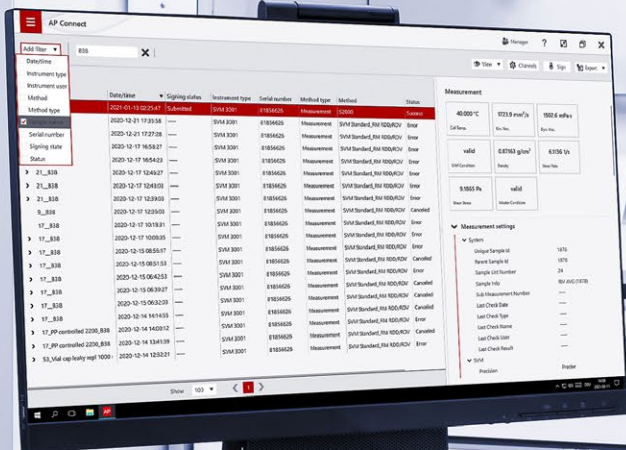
AP Connect

Manager ? ✕

Add filter ▾ 838 ✕

Date/time
Instrument type
Instrument user
Method
Method type
Sample name
Serial number
Signing state
Status

Filter ▾ Channels Sign Export ▾

| | Date/time | Signing status | Instrument type | Serial number | Method type | Method | Status |
|---|---|---|---|---|---|---|---|
| | 2021-01-13 02:25:47 | Submitted | SVM 3001 | 81856626 | Measurement | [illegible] | Success |
| | 2020-12-21 17:33:06 | — | SVM 3001 | 81856626 | Measurement | SVM Standard_RM 100/ROV | Error |
| | 2020-12-21 17:27:28 | — | SVM 3001 | 81856626 | Measurement | SVM Standard_RM 100/ROV | Error |
| | 2020-12-17 16:56:31 | — | SVM 3001 | 81856626 | Measurement | SVM Standard_RM 100/ROV | Error |
| | 2020-12-17 16:54:23 | — | SVM 3001 | 81856626 | Measurement | SVM Standard_RM 100/ROV | Error |
| | 2020-12-17 12:49:27 | — | SVM 3001 | 81856626 | Measurement | SVM Standard_RM 100/ROV | Error |
| 21_838 | 2020-12-17 12:43:03 | — | SVM 3001 | 81856626 | Measurement | SVM Standard_RM 100/ROV | Error |
| 21_838 | 2020-12-17 12:39:55 | — | SVM 3001 | 81856626 | Measurement | SVM Standard_RM 100/ROV | Error |
| 9_838 | 2020-12-17 12:29:03 | — | SVM 3001 | 81856626 | Measurement | SVM Standard_RM 100/ROV | Canceled |
| 17_838 | 2020-12-17 10:18:31 | — | SVM 3001 | 81856626 | Measurement | SVM Standard_RM 100/ROV | Error |
| 17_838 | 2020-12-17 10:08:35 | — | SVM 3001 | 81856626 | Measurement | SVM Standard_RM 100/ROV | Error |
| 17_838 | 2020-12-15 15:56:57 | — | SVM 3001 | 81856626 | Measurement | SVM Standard_RM 100/ROV | Error |
| 17_838 | 2020-12-15 15:08:53 | — | SVM 3001 | 81856626 | Measurement | SVM Standard_RM 100/ROV | Canceled |
| 17_838 | 2020-12-15 06:42:53 | — | SVM 3001 | 81856626 | Measurement | SVM Standard_RM 100/ROV | Error |
| 17_838 | 2020-12-15 06:32:39 | — | SVM 3001 | 81856626 | Measurement | SVM Standard_RM 100/ROV | Error |
| 17_838 | 2020-12-14 14:14:55 | — | SVM 3001 | 81856626 | Measurement | SVM Standard_RM 100/ROV | Canceled |
| 17_PP controlled 2200_838 | 2020-12-14 14:02:12 | — | SVM 3001 | 81856626 | Measurement | SVM Standard_RM 100/ROV | Canceled |
| 17_PP controlled 2200_838 | 2020-12-14 13:41:39 | — | SVM 3001 | 81856626 | Measurement | SVM Standard_RM 100/ROV | Error |
| 53_Vial cap leaky repl 1000 - | 2020-12-14 12:24:02 | — | SVM 3001 | 81856626 | Measurement | SVM Standard_RM 100/ROV | Error |

Show 100 ▾ 1

Measurement

40.000 °C
Cell Temp.

1723.9 mm²/s
Kin. Visc.

1502.6 mPa·s
Dyn. Visc.

valid
SVM Condition

0.87163 g/cm³
Density

6.516 1/s
Shear Rate

9.1855 Pa
Shear Stress

valid
Viscometer Condition

Measurement settings

System
Unique Sample Id 1876
Parent Sample Id 1879
Sample List Number 24
Sample Info RM AVG (1878)
Sub Measurement Number
Last Check Date
Last Check Type
Last Check Name
Last Check User
Last Check Result
SVM
Precision Broader